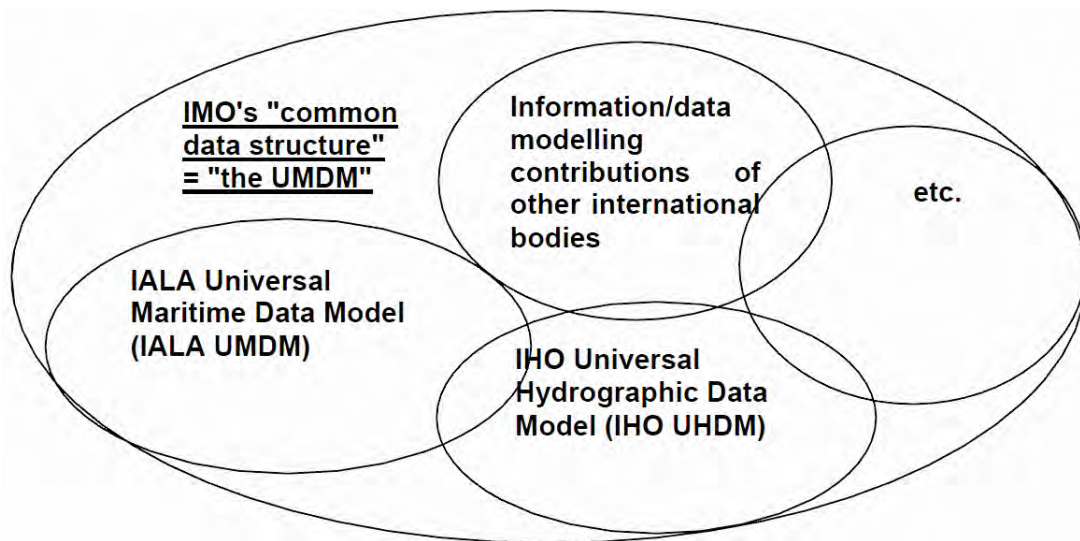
IMO's "common data structure" = "the UMDM"

Information/data modelling contributions of other international bodies

etc.

IALA Universal Maritime Data Model (IALA UMDM)

IHO Universal Hydrographic Data Model (IHO UHDM)